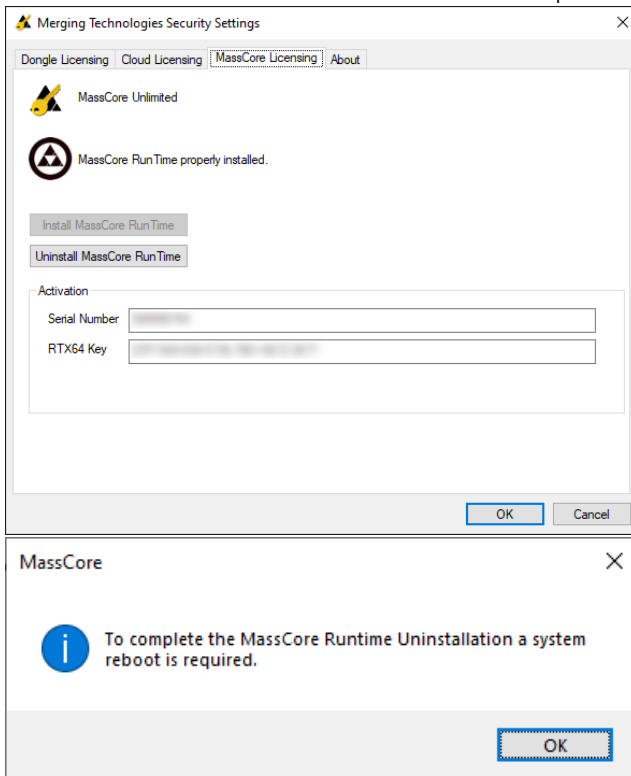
Merging Technologies Security Settings

Dongle Licensing | Cloud Licensing | MassCore Licensing | About

MassCore Unlimited

MassCore RunTime properly installed.

Install MassCore RunTime

Uninstall MassCore RunTime

Activation

Serial Number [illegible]

RTX64 Key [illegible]

OK Cancel

MassCore

To complete the MassCore Runtime Uninstallation a system reboot is required.

OK